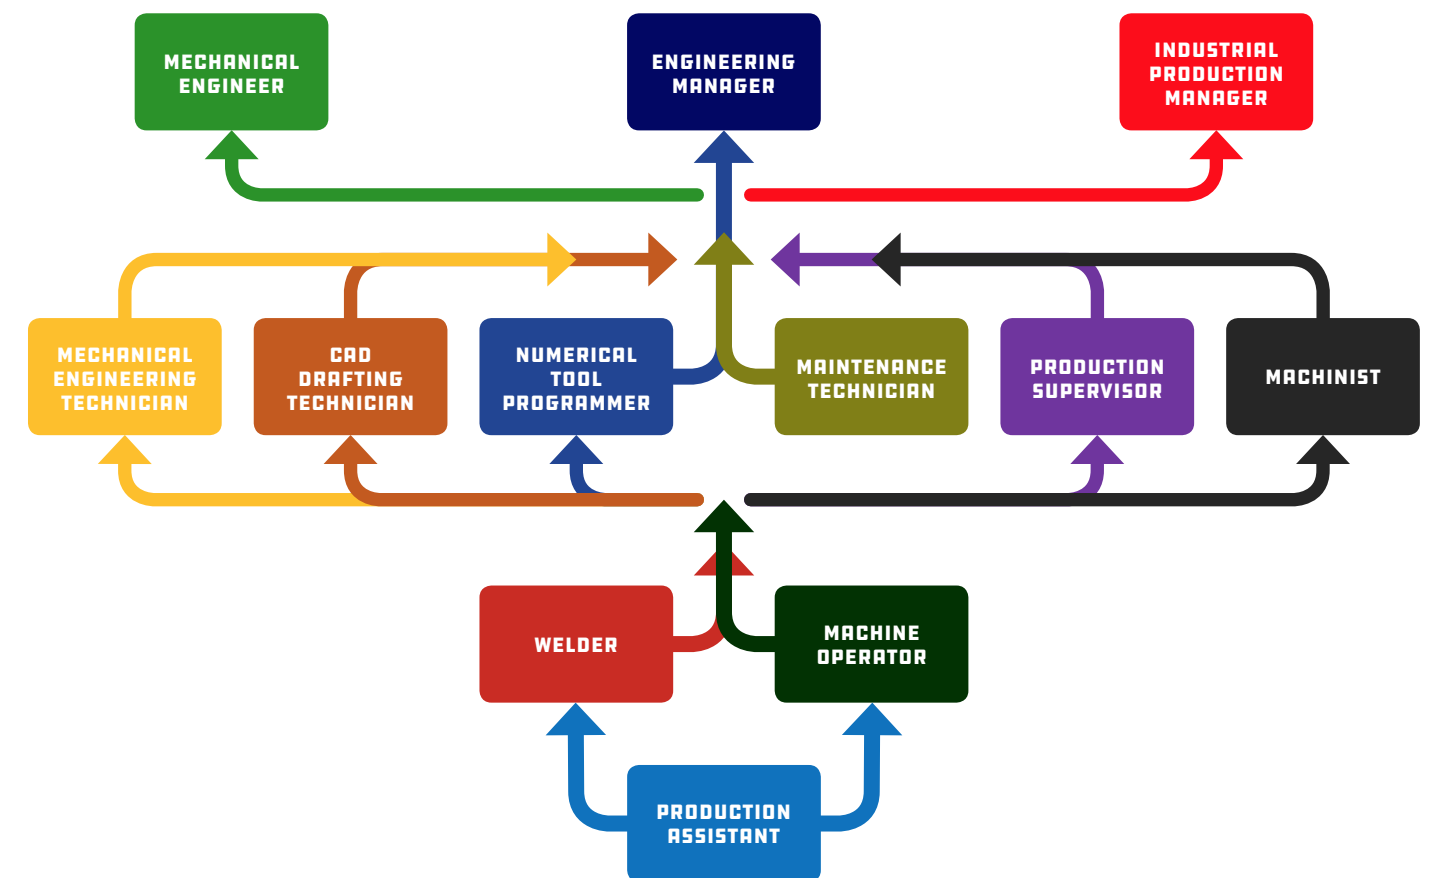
MECHANICAL ENGINEER

ENGINEERING MANAGER

INDUSTRIAL PRODUCTION MANAGER

MECHANICAL ENGINEERING TECHNICIAN

CAD DRAFTING TECHNICIAN

NUMERICAL TOOL PROGRAMMER

MAINTENANCE TECHNICIAN

PRODUCTION SUPERVISOR

MACHINIST

WELDER

MACHINE OPERATOR

PRODUCTION ASSISTANT